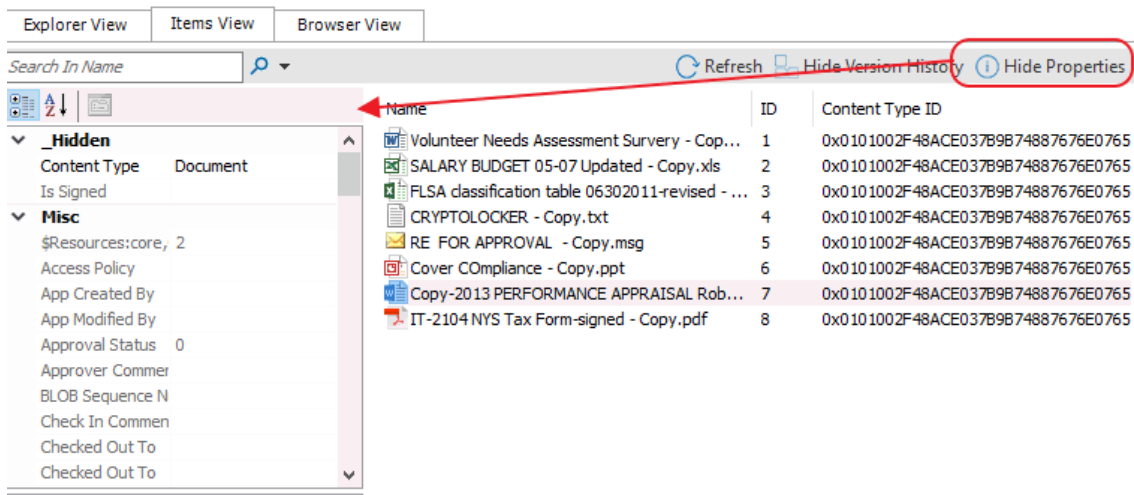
Explorer View | Items View | Browser View

Search In Name

Refresh | Hide Version History | Hide Properties

_Hidden
Content Type | Document
Is Signed
Misc
$Resources:core, | 2
Access Policy
App Created By
App Modified By
Approval Status | 0
Approver Commer
BLOB Sequence N
Check In Commen
Checked Out To
Checked Out To

| Name | ID | Content Type ID |
|---|---|---|
| Volunteer Needs Assessment Survery - Cop... | 1 | 0x0101002F48ACE037B9B74887676E0765 |
| SALARY BUDGET 05-07 Updated - Copy.xls | 2 | 0x0101002F48ACE037B9B74887676E0765 |
| FLSA classification table 06302011-revised - ... | 3 | 0x0101002F48ACE037B9B74887676E0765 |
| CRYPTOLOCKER - Copy.txt | 4 | 0x0101002F48ACE037B9B74887676E0765 |
| RE FOR APPROVAL - Copy.msg | 5 | 0x0101002F48ACE037B9B74887676E0765 |
| Cover COmpliance - Copy.ppt | 6 | 0x0101002F48ACE037B9B74887676E0765 |
| Copy-2013 PERFORMANCE APPRAISAL Rob... | 7 | 0x0101002F48ACE037B9B74887676E0765 |
| IT-2104 NYS Tax Form-signed - Copy.pdf | 8 | 0x0101002F48ACE037B9B74887676E0765 |